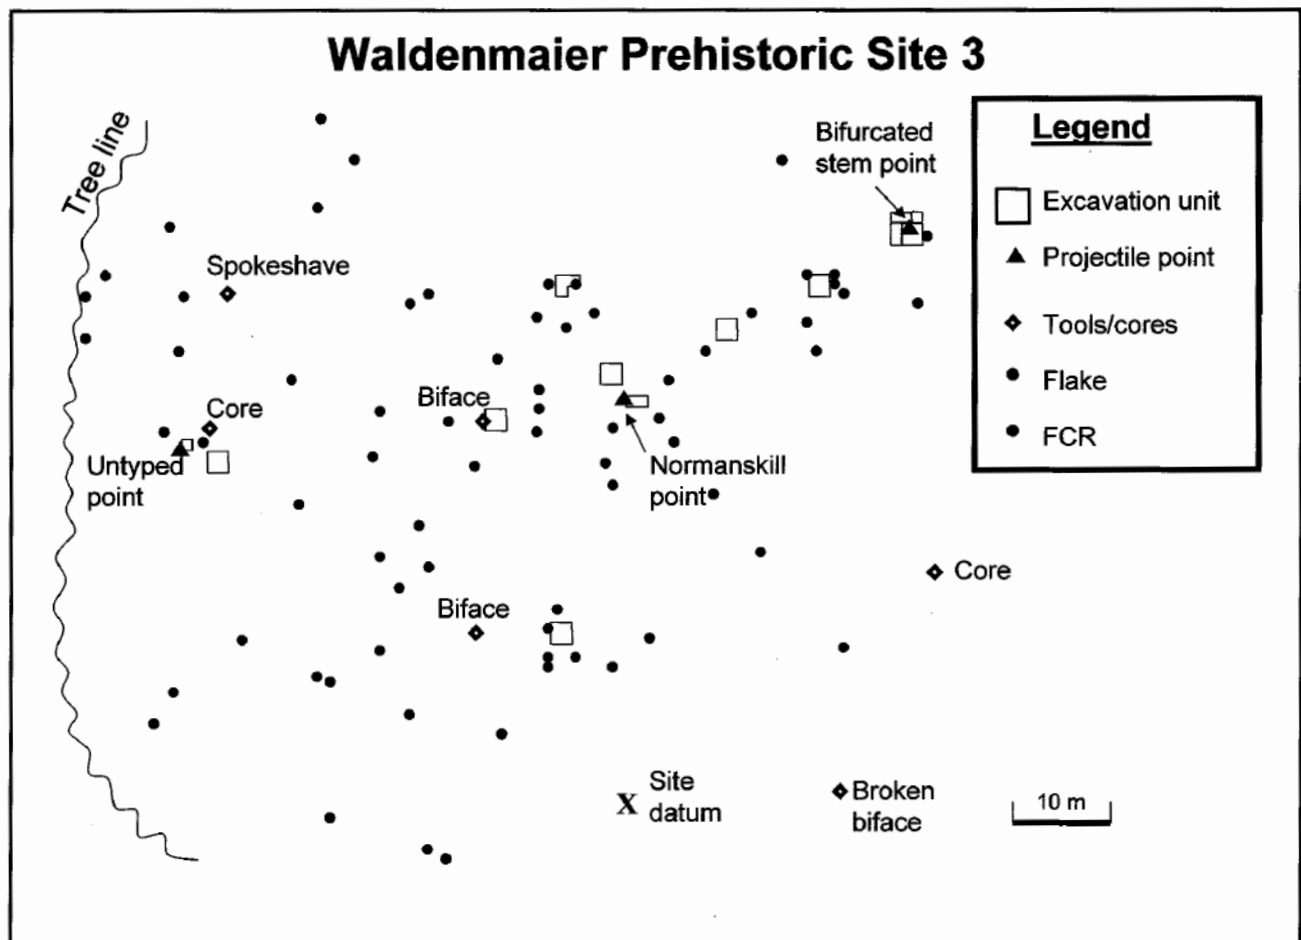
Waldenmaier Prehistoric Site 3

Legend
Excavation unit
Projectile point
Tools/cores
Flake
FCR

Tree line

Bifurcated stem point

Spokeshave

Core

Untyped point

Biface

Normanskill point

Core

Biface

X Site datum

Broken biface

10 m